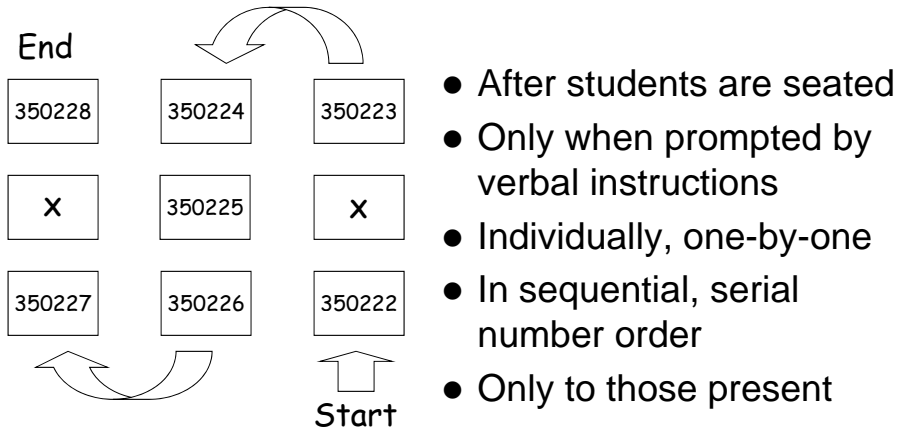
End

| 350228 | 350224 | 350223 |
|---|---|---|
| x | 350225 | x |
| 350227 | 350226 | 350222 |

Start

- After students are seated
- Only when prompted by verbal instructions
- Individually, one-by-one
- In sequential, serial number order
- Only to those present